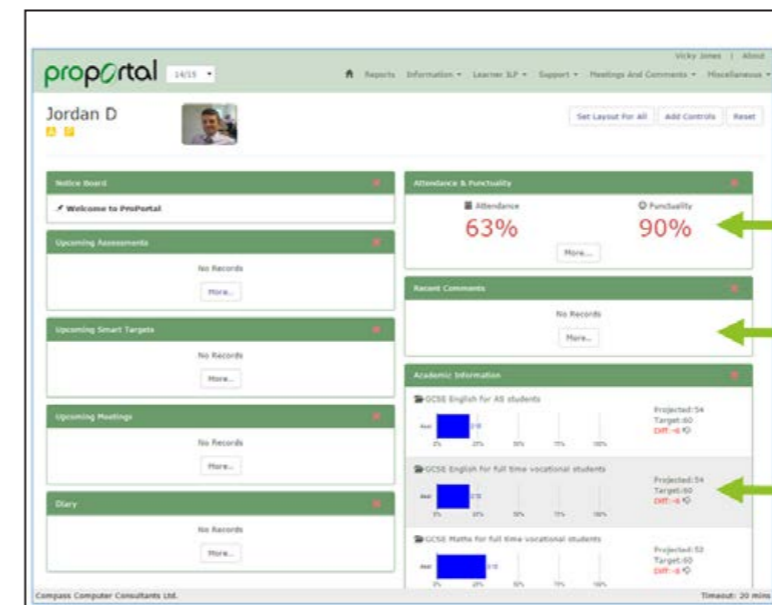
proportal 14/15

Vicky Jones | About

Reports Information Learner ILP Support Meetings And Comments Miscellaneous

Jordan D

Set Layout For All | Add Controls | Reset

Notice Board

Welcome to ProPortal

Upcoming Assessments

No Records

More...

Upcoming Smart Targets

No Records

More...

Upcoming Meetings

No Records

More...

Diary

No Records

More...

Attendance & Punctuality

Attendance

63%

Punctuality

90%

More...

Recent Comments

No Records

More...

Academic Information

GCSE English for AS students

Projected:54
Target:60
Diff:-6

GCSE English for full time vocational students

Projected:54
Target:60
Diff:-6

GCSE Maths for full time vocational students

Projected:52
Target:60
Diff:-8

Compass Computer Consultants Ltd.

Timeout: 20 mins